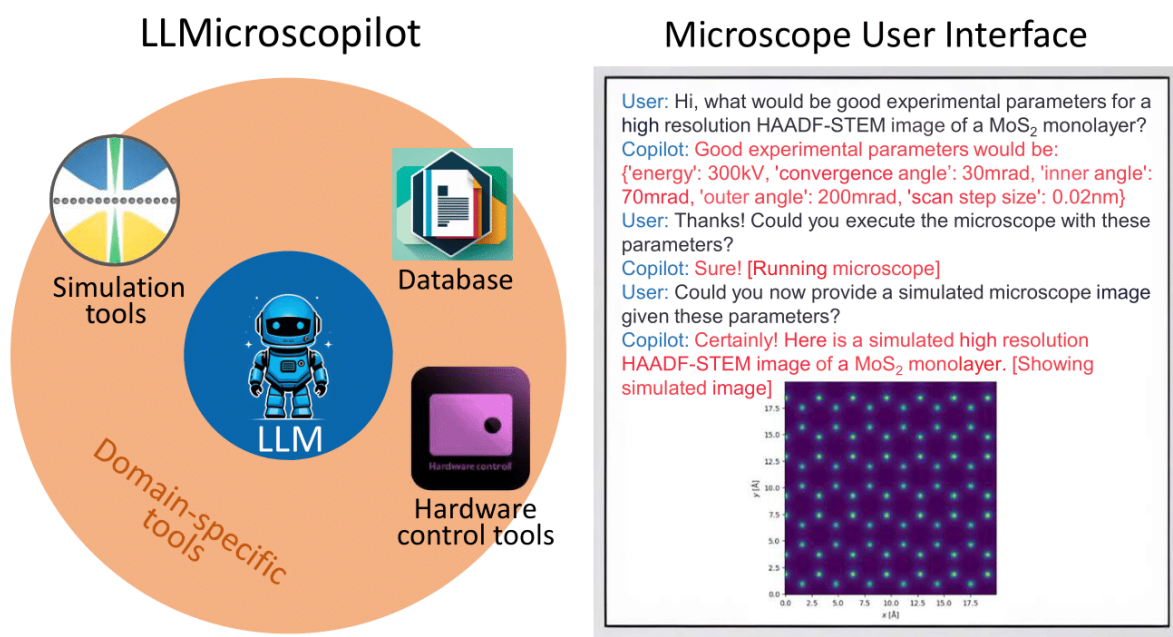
LLMicroscopilot

Simulation tools

Database

LLM

Hardware control

Hardware control tools

Domain-specific tools

Microscope User Interface

User: Hi, what would be good experimental parameters for a high resolution HAADF-STEM image of a $MoS_2$ monolayer?
Copilot: Good experimental parameters would be: {'energy': 300kV, 'convergence angle': 30mrad, 'inner angle': 70mrad, 'outer angle': 200mrad, 'scan step size': 0.02nm}
User: Thanks! Could you execute the microscope with these parameters?
Copilot: Sure! [Running microscope]
User: Could you now provide a simulated microscope image given these parameters?
Copilot: Certainly! Here is a simulated high resolution HAADF-STEM image of a $MoS_2$ monolayer. [Showing simulated image]

17.5
15.0
12.5
10.0
7.5
5.0
2.5
0.0
y [Å]
0.0 2.5 5.0 7.5 10.0 12.5 15.0 17.5
x [Å]